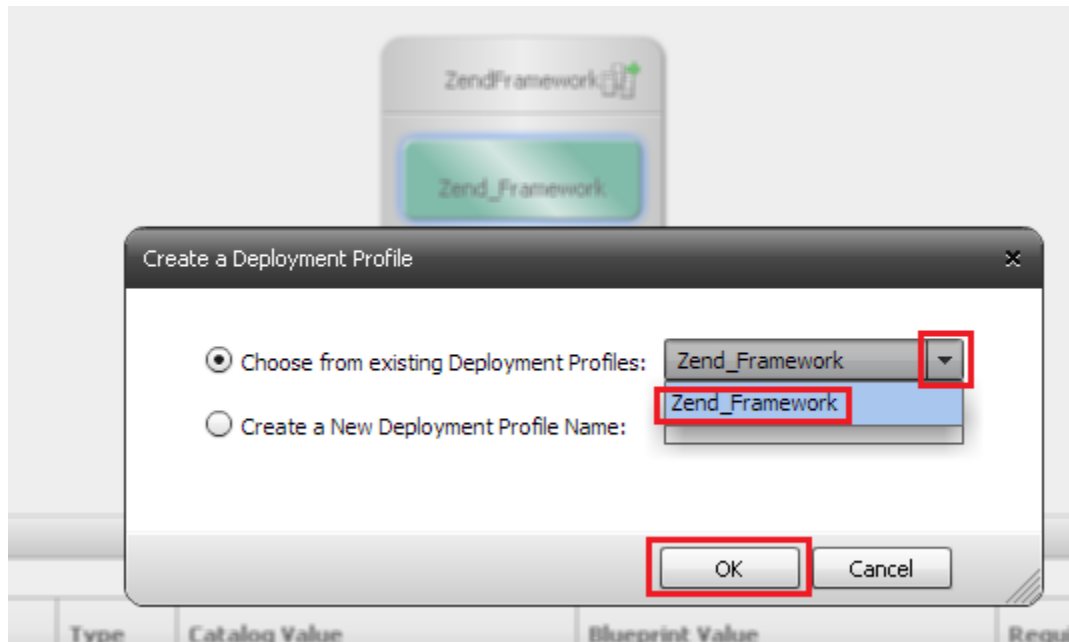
ZendFramework

Zend_Framework

Create a Deployment Profile

Choose from existing Deployment Profiles: Zend_Framework

Zend_Framework

Create a New Deployment Profile Name:

OK

Cancel

| Type | Catalog Value | Blueprint Value | Requ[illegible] |